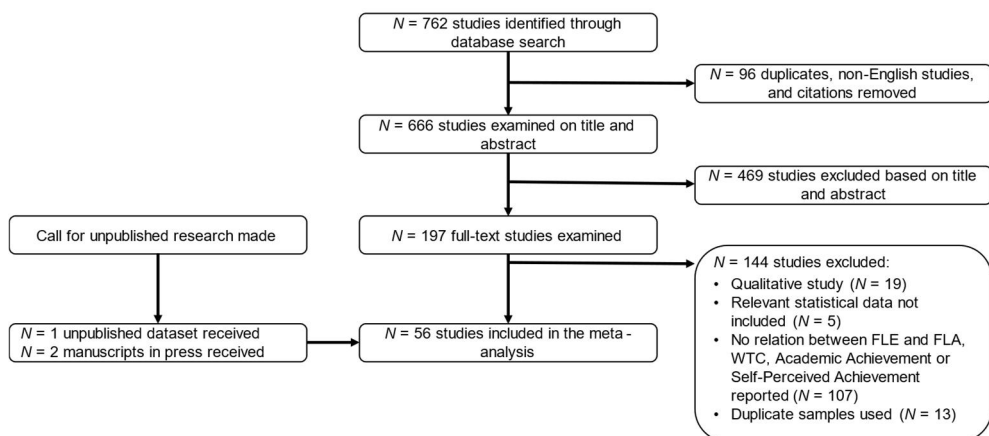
$N$ = 762 studies identified through database search

$N$ = 96 duplicates, non-English studies, and citations removed

$N$ = 666 studies examined on title and abstract

$N$ = 469 studies excluded based on title and abstract

Call for unpublished research made

$N$ = 197 full-text studies examined

$N$ = 144 studies excluded:
• Qualitative study ($N$ = 19)
• Relevant statistical data not included ($N$ = 5)
• No relation between FLE and FLA, WTC, Academic Achievement or Self-Perceived Achievement reported ($N$ = 107)
• Duplicate samples used ($N$ = 13)

$N$ = 1 unpublished dataset received
$N$ = 2 manuscripts in press received

$N$ = 56 studies included in the meta-analysis